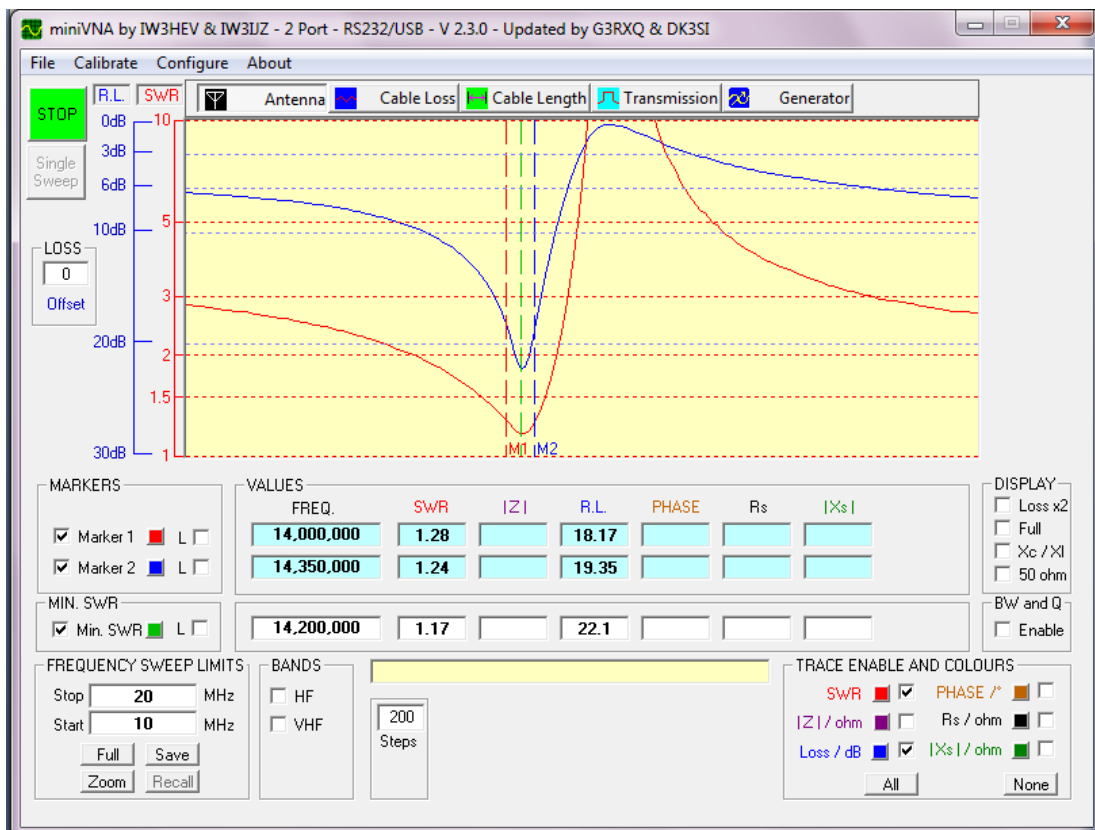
miniVNA by IW3HEV & IW3IJZ - 2 Port - RS232/USB - V 2.3.0 - Updated by G3RXQ & DK3SI

File Calibrate Configure About

STOP

Single Sweep

R.L. SWR

Antenna Cable Loss Cable Length Transmission Generator

0dB 3dB 6dB 10dB 20dB 30dB

10 5 3 2 1.5 1

M1 M2

LOSS
0
Offset

MARKERS
Marker 1 L
Marker 2 L

VALUES
| FREQ. | SWR | \|Z\| | R.L. | PHASE | Rs | \|Xs\| |
|---|---|---|---|---|---|---|
| 14,000,000 | 1.28 | | 18.17 | | | |
| 14,350,000 | 1.24 | | 19.35 | | | |
| 14,200,000 | 1.17 | | 22.1 | | | |

DISPLAY
Loss x2
Full
Xc / Xl
50 ohm

MIN. SWR
Min. SWR L

BW and Q
Enable

FREQUENCY SWEEP LIMITS
Stop 20 MHz
Start 10 MHz
Full Save
Zoom Recall

BANDS
HF
VHF

200
Steps

TRACE ENABLE AND COLOURS
SWR
PHASE /°
|Z| / ohm
Rs / ohm
Loss / dB
|Xs| / ohm
All None